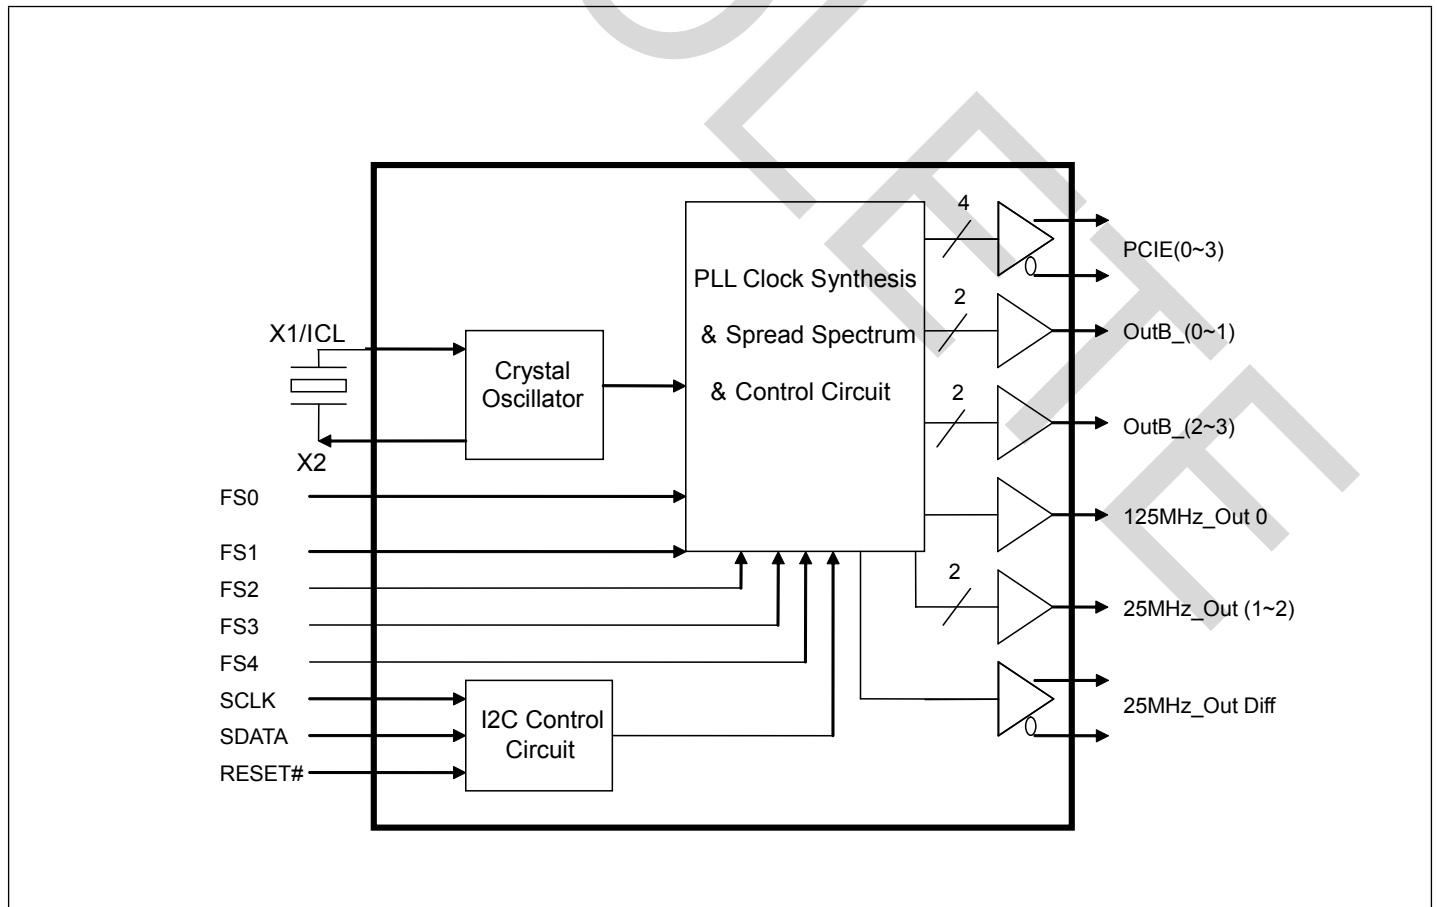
X1/ICL
X2
Crystal Oscillator
PLL Clock Synthesis
& Spread Spectrum
& Control Circuit
4
2
2
2
PCIE(0~3)
OutB_(0~1)
OutB_(2~3)
125MHz_Out 0
25MHz_Out (1~2)
25MHz_Out Diff
FS0
FS1
FS2
FS3
FS4
SCLK
SDATA
RESET#
I2C Control Circuit